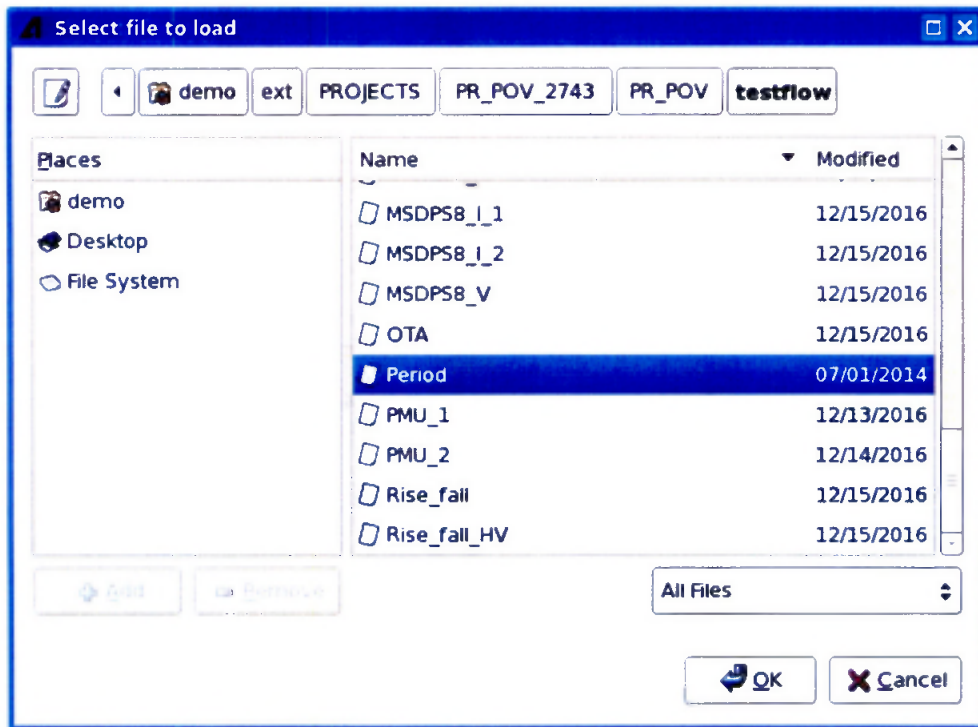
Select file to load

demo | ext | PROJECTS | PR_POV_2743 | PR_POV | testflow

Places
demo
Desktop
File System

| Name | Modified |
|---|---|
| MSDPS8_I_1 | 12/15/2016 |
| MSDPS8_I_2 | 12/15/2016 |
| MSDPS8_V | 12/15/2016 |
| OTA | 12/15/2016 |
| Period | 07/01/2014 |
| PMU_1 | 12/13/2016 |
| PMU_2 | 12/14/2016 |
| Rise_fall | 12/15/2016 |
| Rise_fall_HV | 12/15/2016 |

Add
Remove
All Files

OK
Cancel